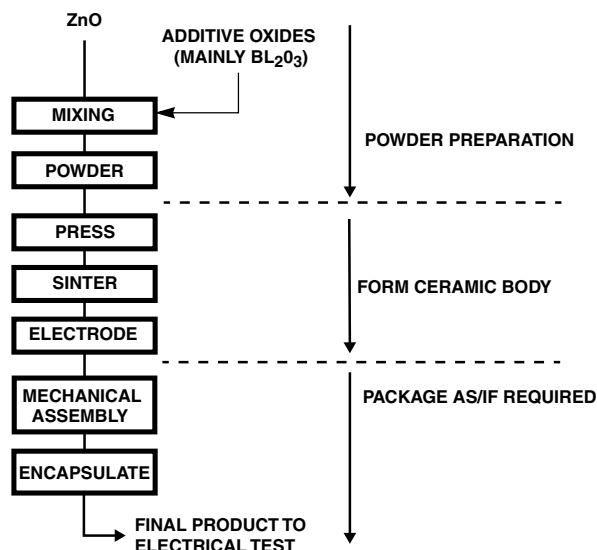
ZnO

ADDITIVE OXIDES (MAINLY $BL_20_3$)

MIXING

POWDER

POWDER PREPARATION

PRESS

SINTER

ELECTRODE

FORM CERAMIC BODY

MECHANICAL ASSEMBLY

ENCAPSULATE

PACKAGE AS/IF REQUIRED

FINAL PRODUCT TO ELECTRICAL TEST